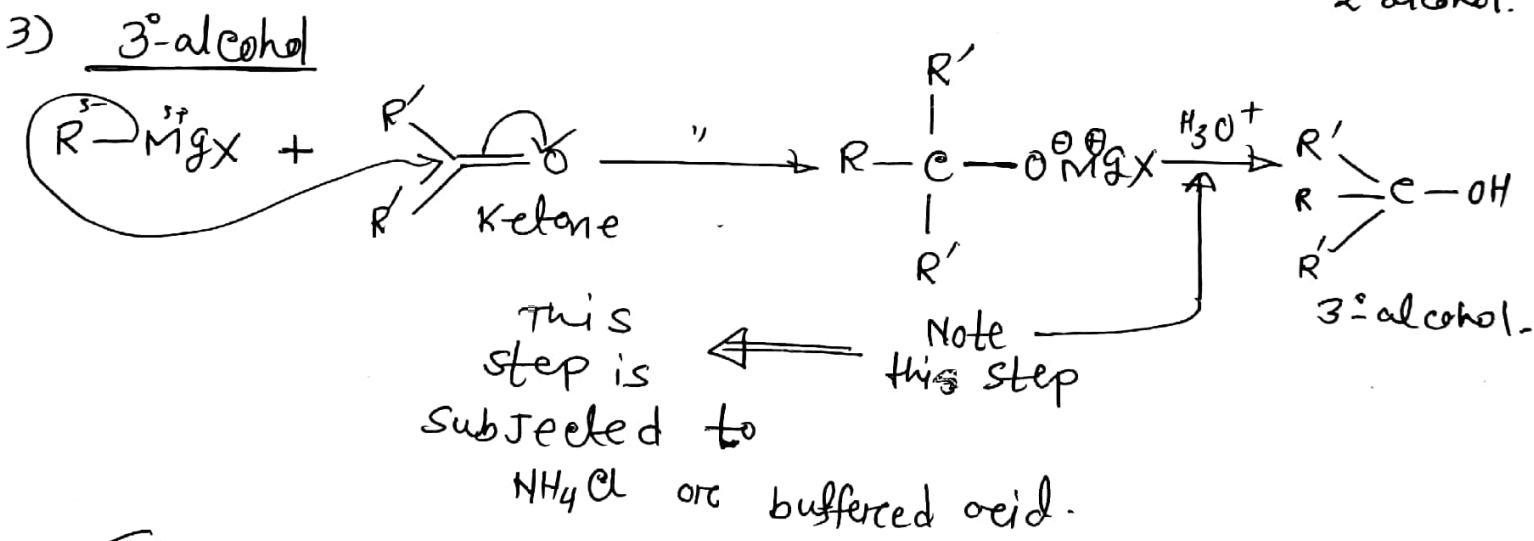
2° alcohol.

3) 3°-alcohol

$R^{3-}-\overset{3+}{M}gX$ + $R'$ $R'$ >=O Ketone ⟶ $R-\underset{R'}{\overset{R'}{C}}-O^{\ominus}\overset{\oplus}{M}gX$ $\xrightarrow{H_3O^+}$ $R'$, $R$, $R'$ >C—OH

3° alcohol.

This step is subjected to $NH_4Cl$ or buffered acid.

Note this step